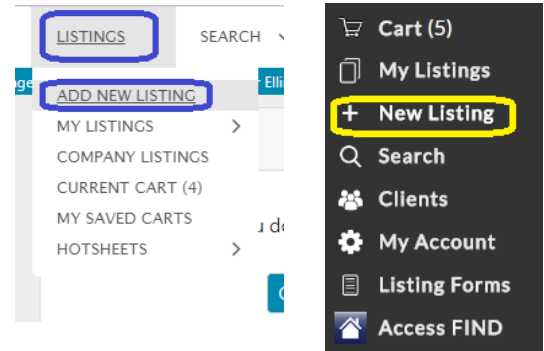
LISTINGS
SEARCH
ge
r Elli
ADD NEW LISTING
MY LISTINGS
COMPANY LISTINGS
CURRENT CART (4)
MY SAVED CARTS
HOTSHEETS
u d
C

Cart (5)
My Listings
+ New Listing
Search
Clients
My Account
Listing Forms
Access FIND